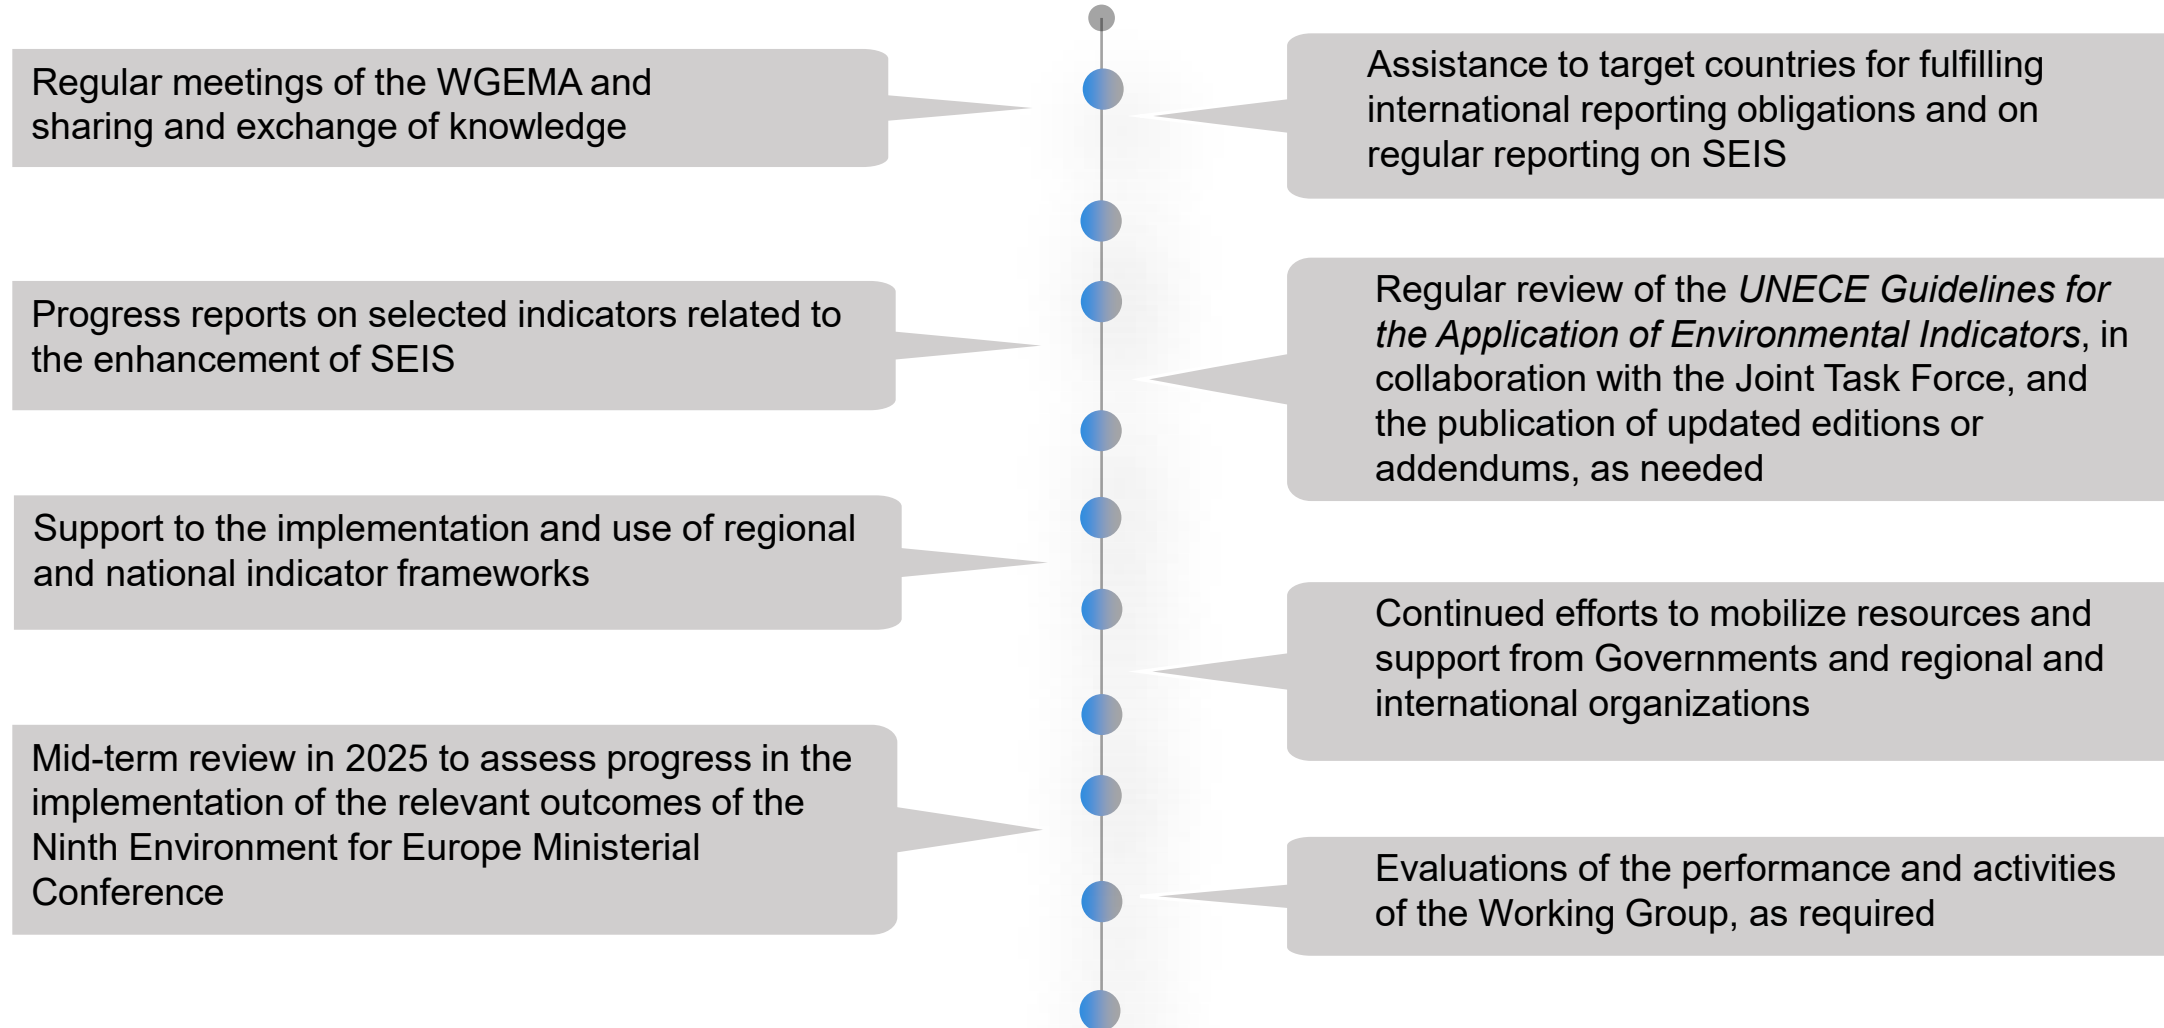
Regular meetings of the WGEMA and sharing and exchange of knowledge

Assistance to target countries for fulfilling international reporting obligations and on regular reporting on SEIS

Progress reports on selected indicators related to the enhancement of SEIS

Regular review of the UNECE Guidelines for the Application of Environmental Indicators, in collaboration with the Joint Task Force, and the publication of updated editions or addendums, as needed

Support to the implementation and use of regional and national indicator frameworks

Continued efforts to mobilize resources and support from Governments and regional and international organizations

Mid-term review in 2025 to assess progress in the implementation of the relevant outcomes of the Ninth Environment for Europe Ministerial Conference

Evaluations of the performance and activities of the Working Group, as required